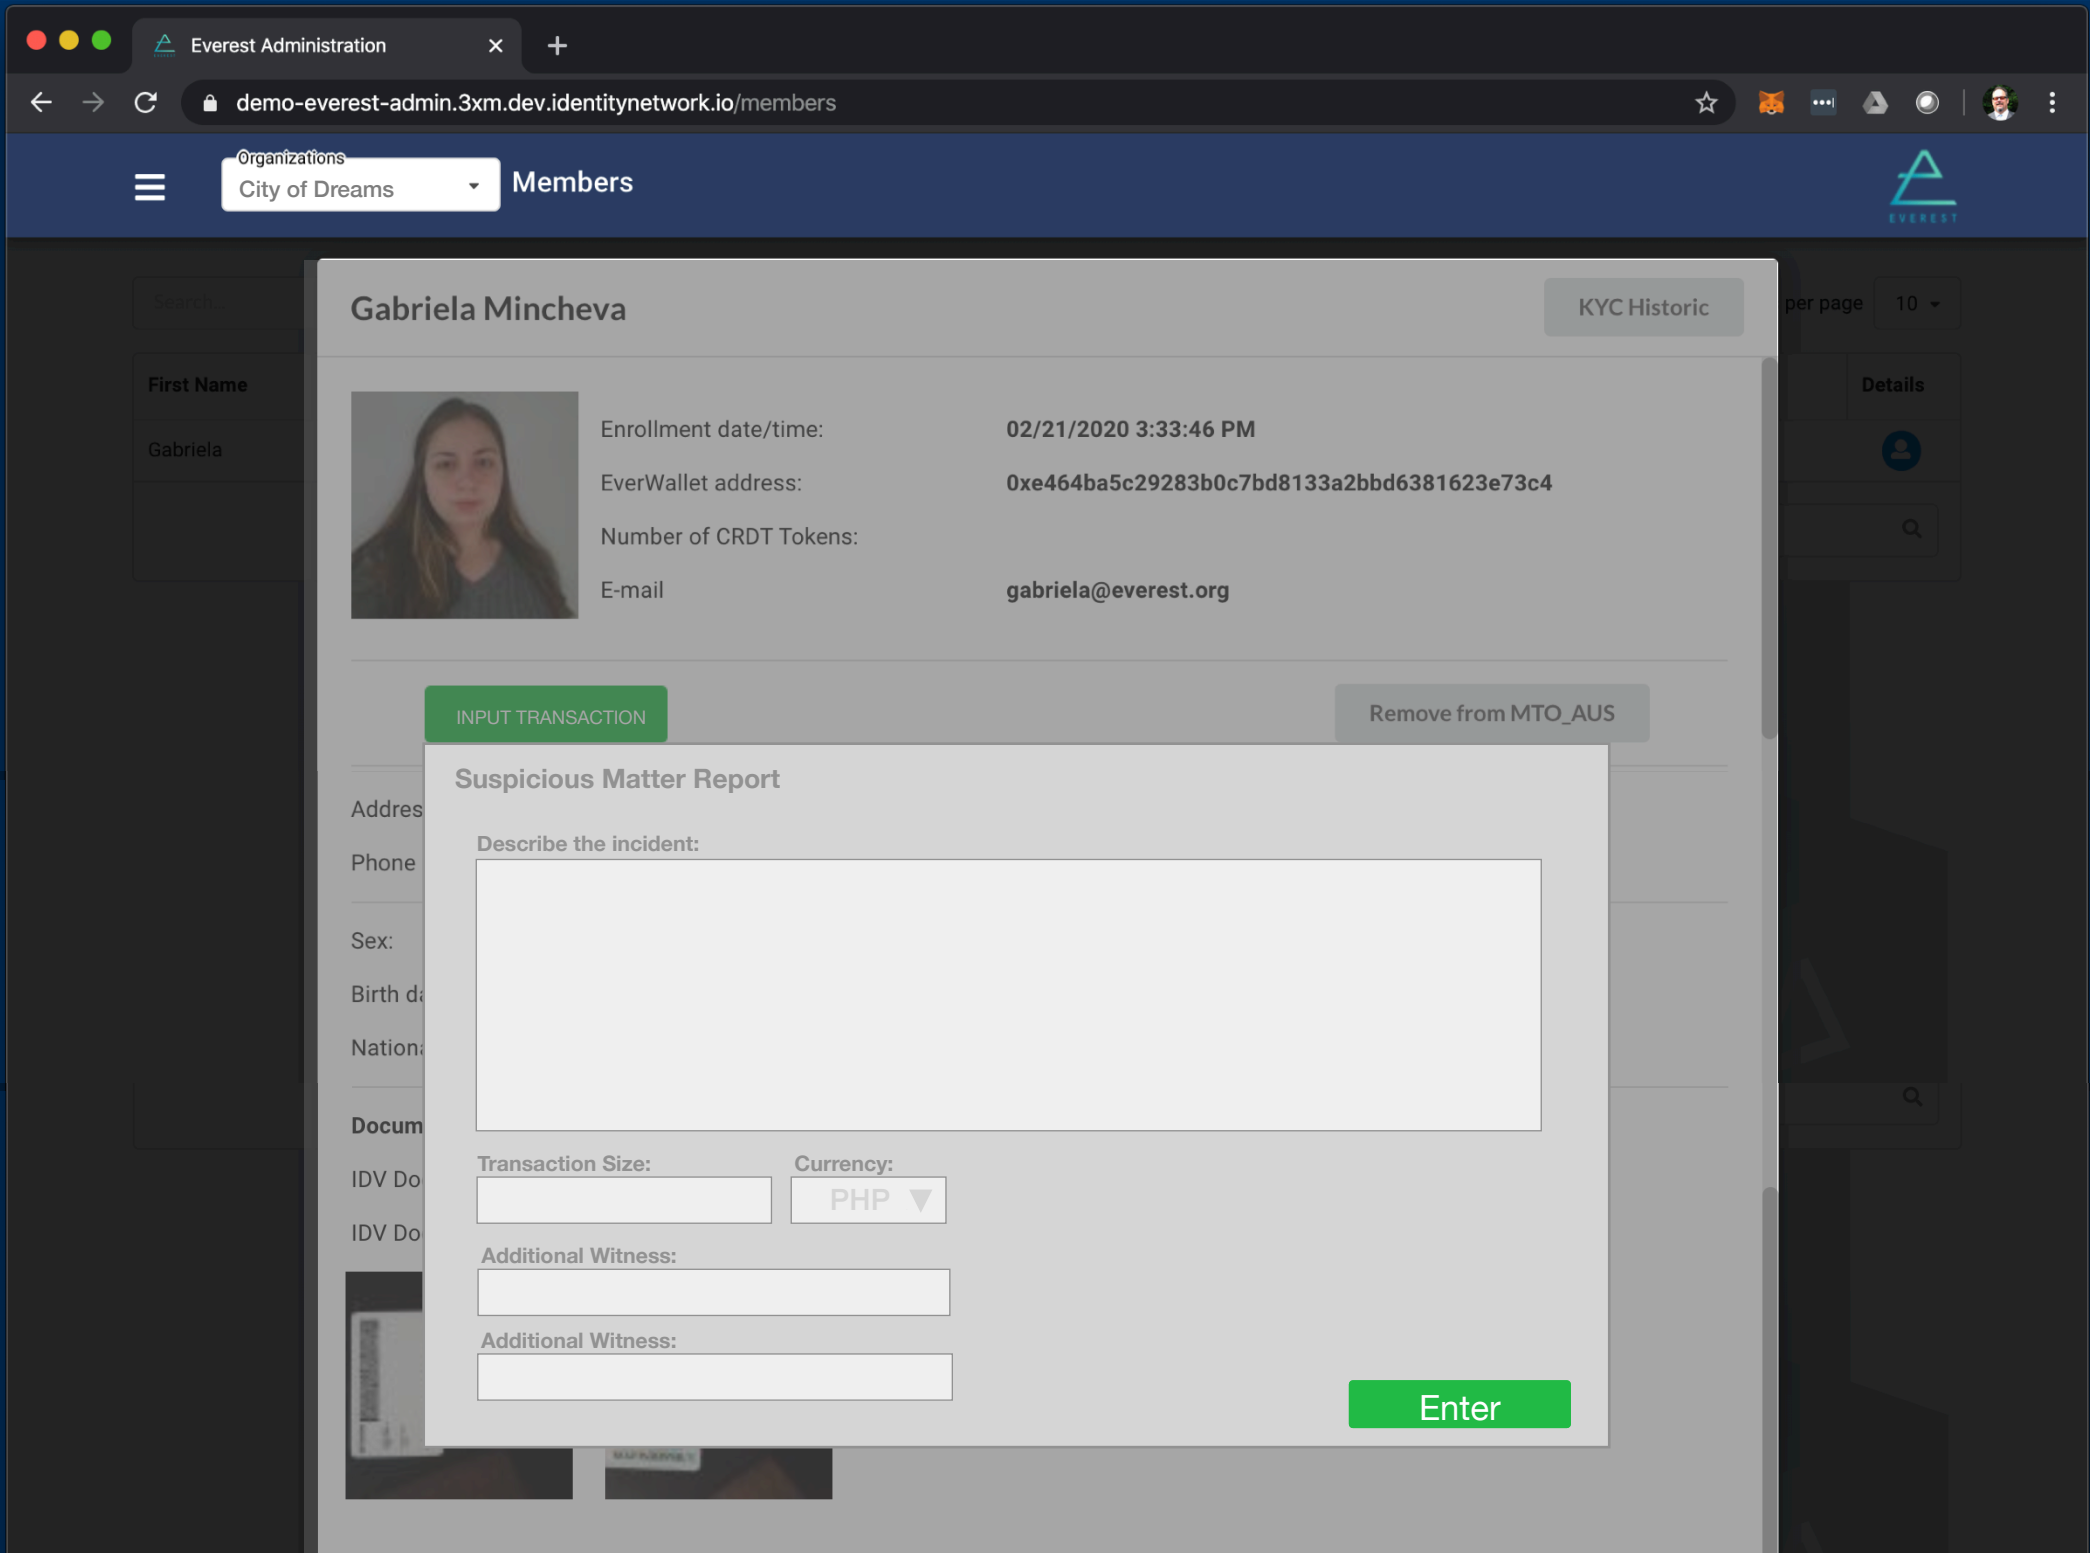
Everest Administration

demo-everest-admin.3xm.dev.identitynetwork.io/members

Organizations
City of Dreams
Members

EVEREST

Search...

per page 10

First Name

Gabriela

Details

Gabriela Mincheva

KYC Historic

Enrollment date/time: 02/21/2020 3:33:46 PM
EverWallet address: 0xe464ba5c29283b0c7bd8133a2bbd6381623e73c4
Number of CRDT Tokens:
E-mail gabriela@everest.org

INPUT TRANSACTION

Remove from MTO_AUS

Addres
Phone
Sex:
Birth d
Nationa
Docum
IDV Do
IDV Do

Suspicious Matter Report

Describe the incident:

Transaction Size:
Currency:
PHP

Additional Witness:

Additional Witness:

Enter